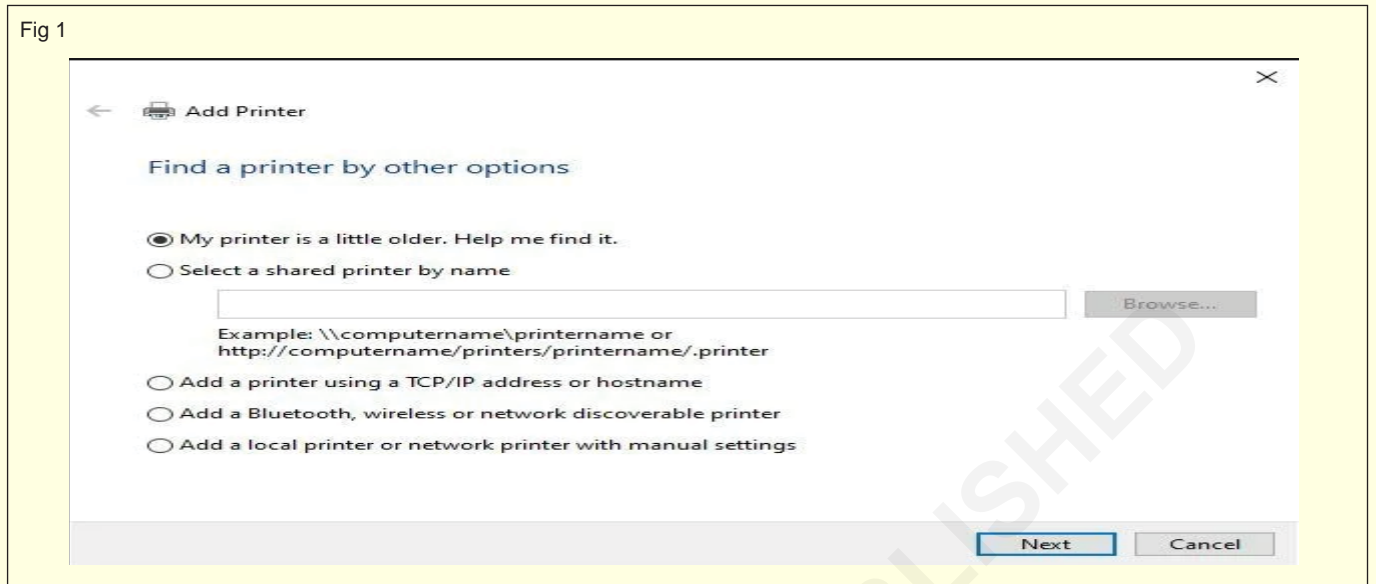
Fig 1

Add Printer

Find a printer by other options

My printer is a little older. Help me find it.

Select a shared printer by name

Browse...

Example: \\computername\printername or http://computername/printers/printername/.printer

Add a printer using a TCP/IP address or hostname

Add a Bluetooth, wireless or network discoverable printer

Add a local printer or network printer with manual settings

Next Cancel

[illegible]LISHED